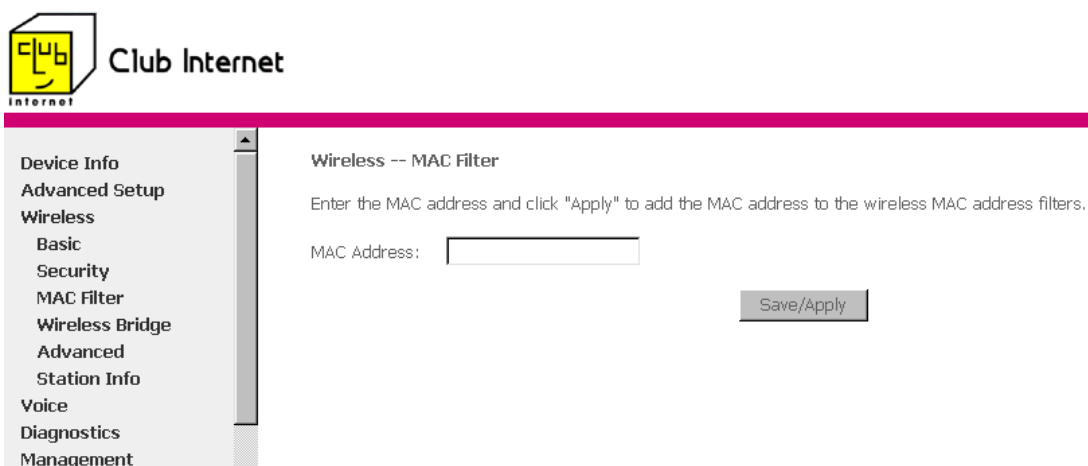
club internet

Club Internet

Device Info
Advanced Setup
Wireless
Basic
Security
MAC Filter
Wireless Bridge
Advanced
Station Info
Voice
Diagnostics
Management

Wireless -- MAC Filter

Enter the MAC address and click "Apply" to add the MAC address to the wireless MAC address filters.

MAC Address:

Save/Apply